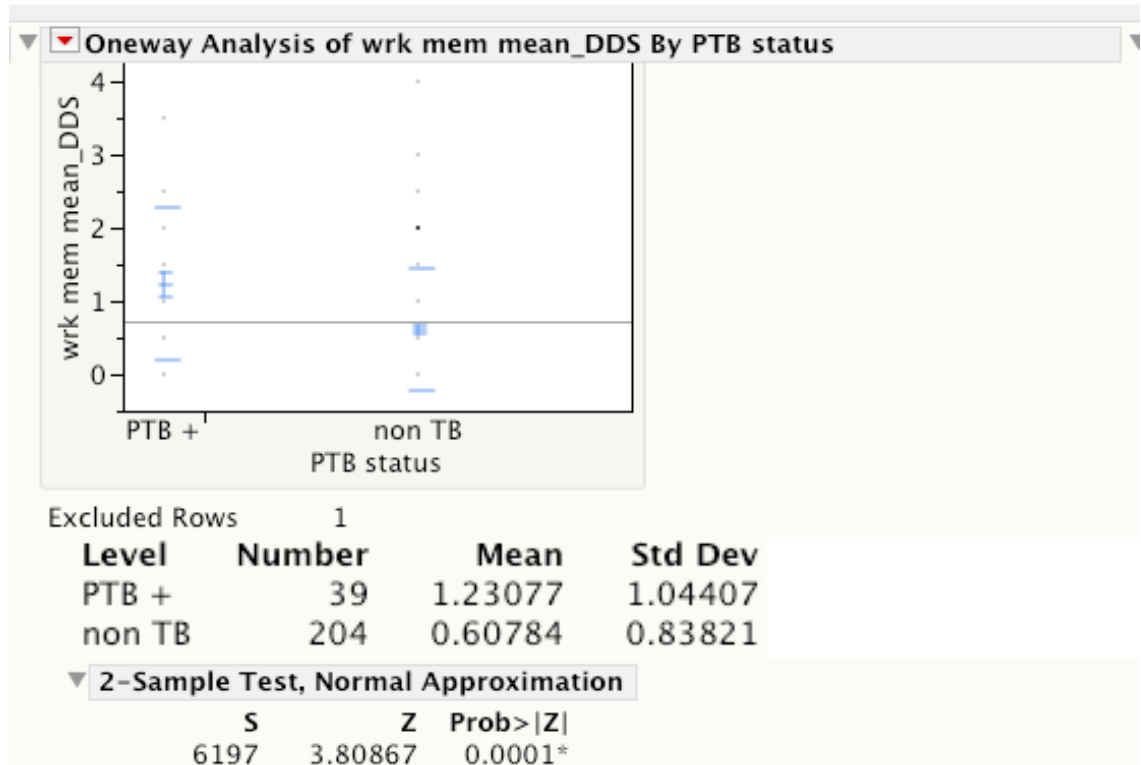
Oneway Analysis of wrk mem mean_DDS By PTB status

wrk mem mean_DDS
4
3
2
1
0
PTB +
non TB
PTB status

Excluded Rows 1

| Level | Number | Mean | Std Dev |
|---|---|---|---|
| PTB + | 39 | 1.23077 | 1.04407 |
| non TB | 204 | 0.60784 | 0.83821 |

2-Sample Test, Normal Approximation

| S | Z | Prob>\|Z\| |
|---|---|---|
| 6197 | 3.80867 | 0.0001* |